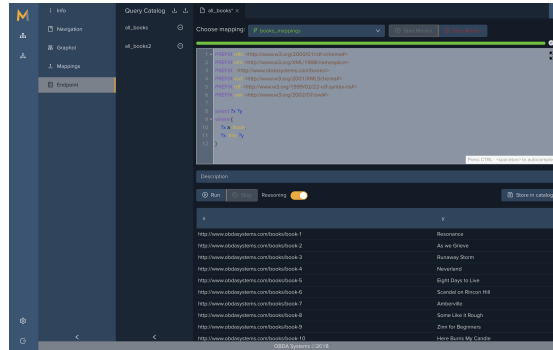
M

Info

Navigation

GraphQL

Mappings

Endpoint

Query Catalog

all_books

all_books2

all_books*

Choose mapping:

books_mappings

PREFIX : <http://www.w3.org/2000/01/rdf-schema#>
PREFIX : <http://www.w3.org/XML/1998/namespace>
PREFIX : <http://www.obdasystems.com/books/>
PREFIX : <http://www.w3.org/2001/XMLSchema#>
PREFIX : <http://www.w3.org/1999/02/22-rdf-syntax-ns#>
PREFIX : <http://www.w3.org/2002/07/owl#>

select ?x ?y
where {
?x a :Book .
?x :title ?y.
}

Press CTRL + <spacebar> for autocomplete

Description

Run

Stop

Reasoning

Store in catalog

| x | y |
|---|---|
| http://www.obdasystems.com/books/book-1 | Resonance |
| http://www.obdasystems.com/books/book-2 | As we Grieve |
| http://www.obdasystems.com/books/book-3 | Runaway Storm |
| http://www.obdasystems.com/books/book-4 | Neverland |
| http://www.obdasystems.com/books/book-5 | Eight Days to Live |
| http://www.obdasystems.com/books/book-6 | Scandal on Rincon Hill |
| http://www.obdasystems.com/books/book-7 | Aimbervilie |
| http://www.obdasystems.com/books/book-8 | Some Like it Rough |
| http://www.obdasystems.com/books/book-9 | Zinn for Beginners |
| http://www.obdasystems.com/books/book-10 | Here Burns My Candle |

OBDA Systems © 2018